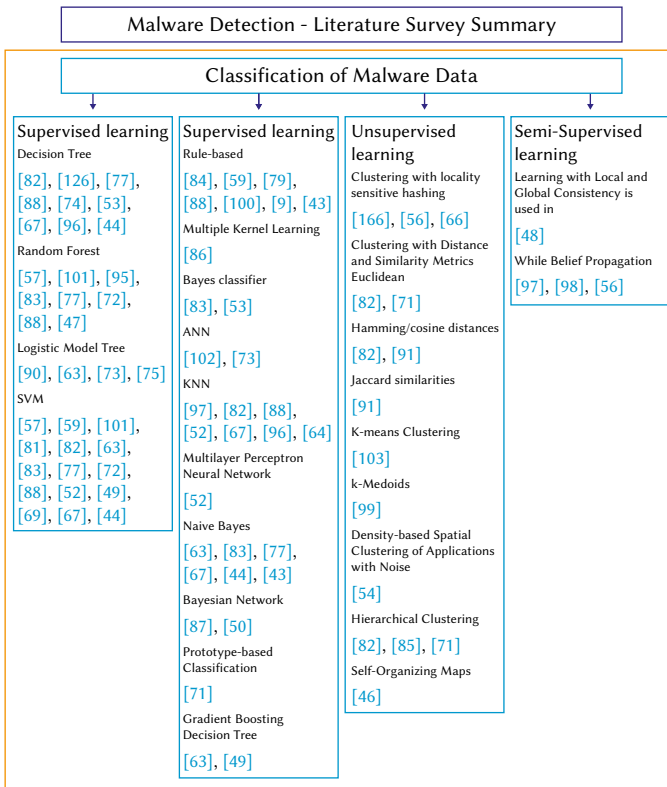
Malware Detection - Literature Survey Summary

Classification of Malware Data

Supervised learning

Decision Tree

[82], [126], [77], [88], [74], [53], [67], [96], [44]

Random Forest

[57], [101], [95], [83], [77], [72], [88], [47]

Logistic Model Tree

[90], [63], [73], [75]

SVM

[57], [59], [101], [81], [82], [63], [83], [77], [72], [88], [52], [49], [69], [67], [44]

Supervised learning

Rule-based

[84], [59], [79], [88], [100], [9], [43]

Multiple Kernel Learning

[86]

Bayes classifier

[83], [53]

ANN

[102], [73]

KNN

[97], [82], [88], [52], [67], [96], [64]

Multilayer Perceptron Neural Network

[52]

Naive Bayes

[63], [83], [77], [67], [44], [43]

Bayesian Network

[87], [50]

Prototype-based Classification

[71]

Gradient Boosting Decision Tree

[63], [49]

Unsupervised learning

Clustering with locality sensitive hashing

[166], [56], [66]

Clustering with Distance and Similarity Metrics Euclidean

[82], [71]

Hamming/cosine distances

[82], [91]

Jaccard similarities

[91]

K-means Clustering

[103]

k-Medoids

[99]

Density-based Spatial Clustering of Applications with Noise

[54]

Hierarchical Clustering

[82], [85], [71]

Self-Organizing Maps

[46]

Semi-Supervised learning

Learning with Local and Global Consistency is used in

[48]

While Belief Propagation

[97], [98], [56]